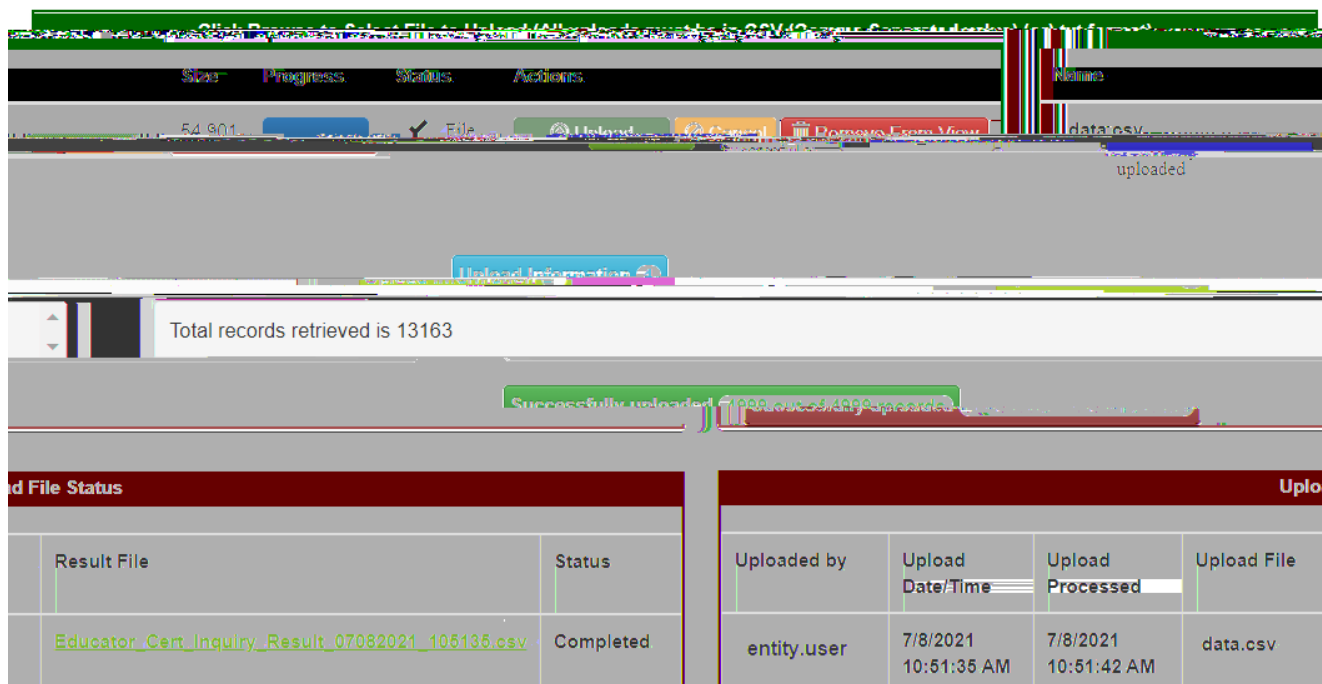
Click Browse to Select File to Upload (All uploads must be in CSV (Comma Separated value) (.csv) text format)

Size Progress Status Actions Name

54,901 File Upload Cancel Remove From View data.csv uploaded

Upload Information

Total records retrieved is 13163

Successfully uploaded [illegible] out of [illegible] records

d File Status

| Result File | Status |
|---|---|
| Educator_Cert_Inquiry_Result_07082021_105135.csv | Completed |

Uplo

| Uploaded by | Upload Date/Time | Upload Processed | Upload File |
|---|---|---|---|
| entity.user | 7/8/2021 10:51:35 AM | 7/8/2021 10:51:42 AM | data.csv |